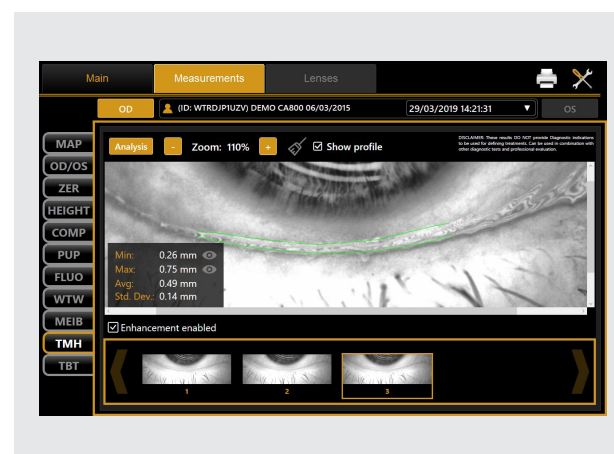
Main
Measurements
Lenses

OD
(ID: WTRDJP1UZV) DEMO CA800 06/03/2015
29/03/2019 14:21:31
OS

MAP
OD/OS
ZER
HEIGHT
COMP
PUP
FLUO
WTW
MEIB
TMH
TBT

Analysis
-
Zoom: 110%
+
Show profile

DISCLAIMER: These results DO NOT provide Diagnostic indications to be used for defining treatments. Can be used in combination with other diagnostic tests and professional evaluation.

Min: 0.26 mm
Max: 0.75 mm
Avg: 0.49 mm
Std. Dev.: 0.14 mm

Enhancement enabled

1
2
3